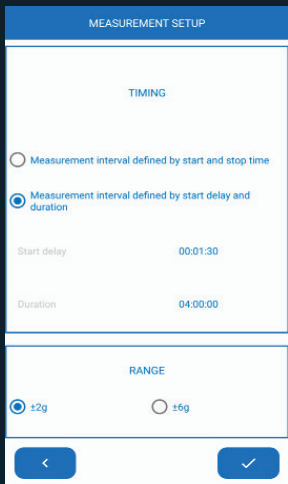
MEASUREMENT SETUP

TIMING

Measurement interval defined by start and stop time

Measurement interval defined by start delay and duration

Start delay 00:01:30

Duration 04:00:00

RANGE

±2g

±6g

<

✓